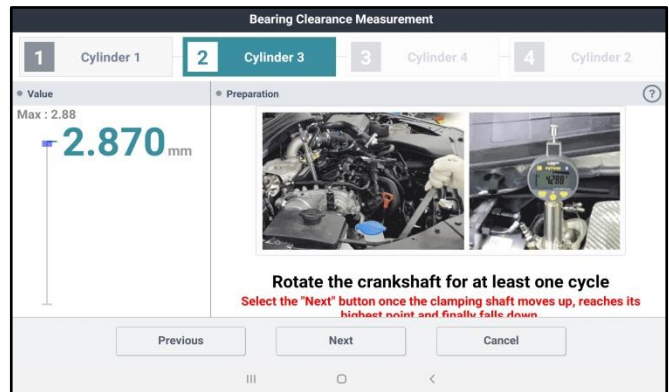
Bearing Clearance Measurement

1 Cylinder 1
2 Cylinder 3
3 Cylinder 4
4 Cylinder 2

Value
Max : 2.88
2.870 mm

Preparation
?

Rotate the crankshaft for at least one cycle
Select the "Next" button once the clamping shaft moves up, reaches its highest point and finally falls down

Previous
Next
Cancel